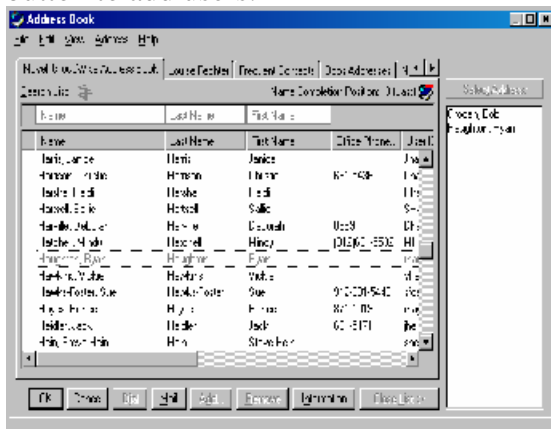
Address Book
File Edit View Actions Help

Novell GroupWise Address Book | Louise Fechter | Frequent Contacts | Open Addresses | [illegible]

Search List | Name Completion Position: Dr Last

Name | Last Name | First Name

| Name | Last Name | First Name | Office Phone | User I |
|---|---|---|---|---|
| Harris, Janice | Harris | Janice | | jhar |
| Harrison, Christie | Harrison | Christie | 801-1595 | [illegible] |
| Harshe, Heidi | Harshe | Heidi | | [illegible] |
| Hartsell, Sallie | Hartsell | Sallie | | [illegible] |
| Hartwell, Deborah | Hartwell | Deborah | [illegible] | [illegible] |
| Hatchell, Mindy | Hatchell | Mindy | (801)801-5500 | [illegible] |
| Haughton, Ryan | Haughton | Ryan | | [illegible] |
| Hawkins, Walter | Hawkins | Walter | | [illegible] |
| Hawke-Foster, Sue | Hawke-Foster | Sue | 801-201-5440 | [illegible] |
| Hayes, Emma | Hayes | Emma | 801-1102 | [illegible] |
| Heidler, Jack | Heidler | Jack | 801-1571 | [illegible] |
| Hein, Steve Hein | Hein | Steve Hein | | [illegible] |

Select Address

Crosby, Bob
Haughton, Ryan

OK | Cancel | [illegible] | Mail | Add | Remove | Information | Close List